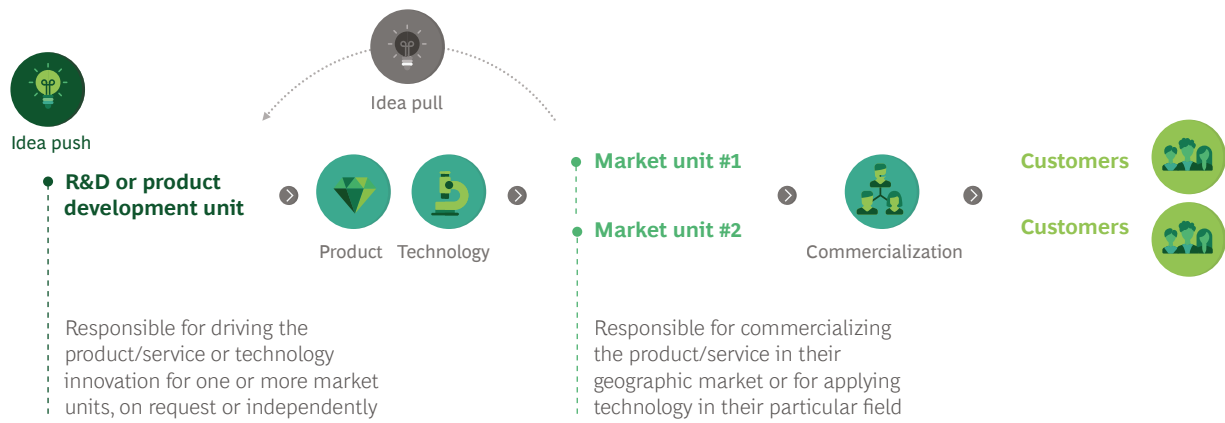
Idea pull

Idea push

R&D or product development unit

Product

Technology

Market unit #1

Market unit #2

Commercialization

Customers

Customers

Responsible for driving the product/service or technology innovation for one or more market units, on request or independently

Responsible for commercializing the product/service in their geographic market or for applying technology in their particular field